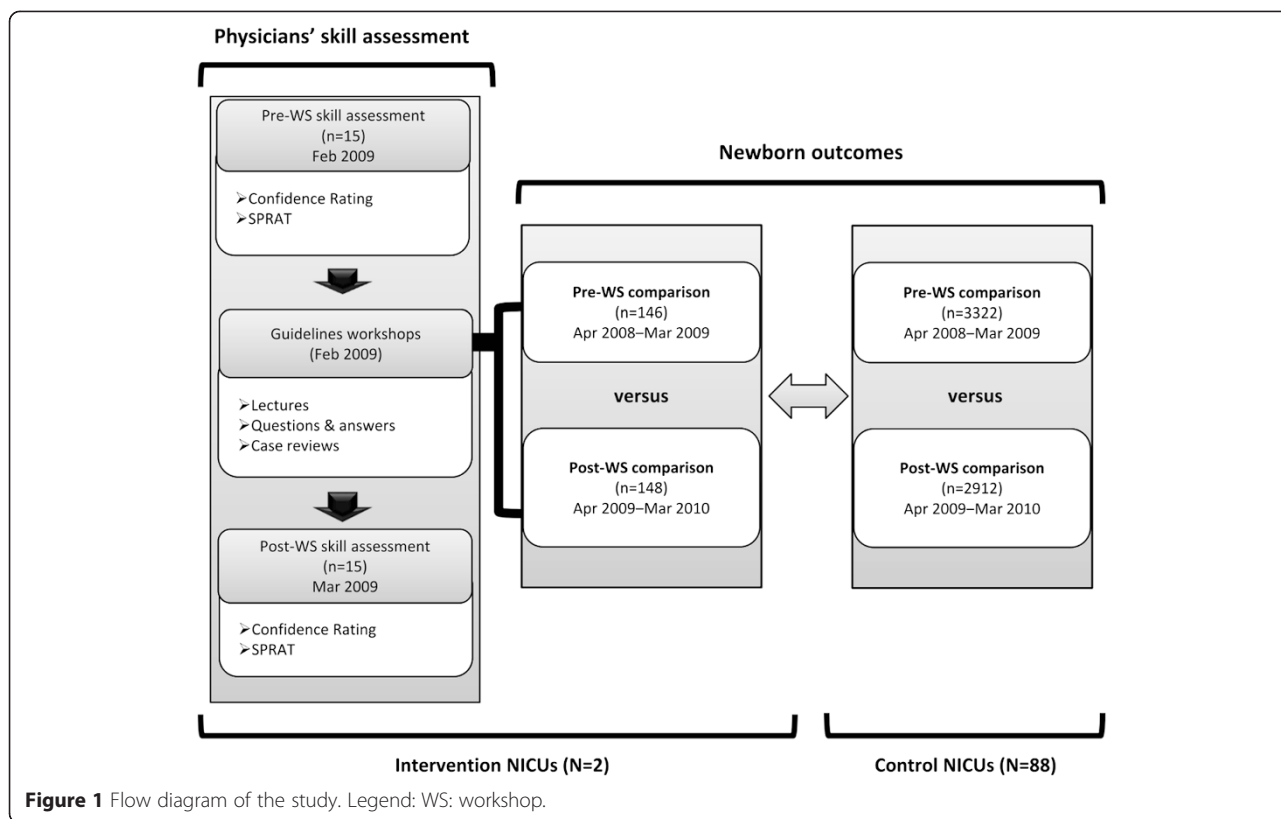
Physicians' skill assessment

Pre-WS skill assessment
(n=15)
Feb 2009

➢Confidence Rating
➢SPRAT

Guidelines workshops
(Feb 2009)

➢Lectures
➢Questions & answers
➢Case reviews

Post-WS skill assessment
(n=15)
Mar 2009

➢Confidence Rating
➢SPRAT

Newborn outcomes

Pre-WS comparison
(n=146)
Apr 2008–Mar 2009

versus

Post-WS comparison
(n=148)
Apr 2009–Mar 2010

Pre-WS comparison
(n=3322)
Apr 2008–Mar 2009

versus

Post-WS comparison
(n=2912)
Apr 2009–Mar 2010

Intervention NICUs (N=2)

Control NICUs (N=88)

**Figure 1** Flow diagram of the study. Legend: WS: workshop.